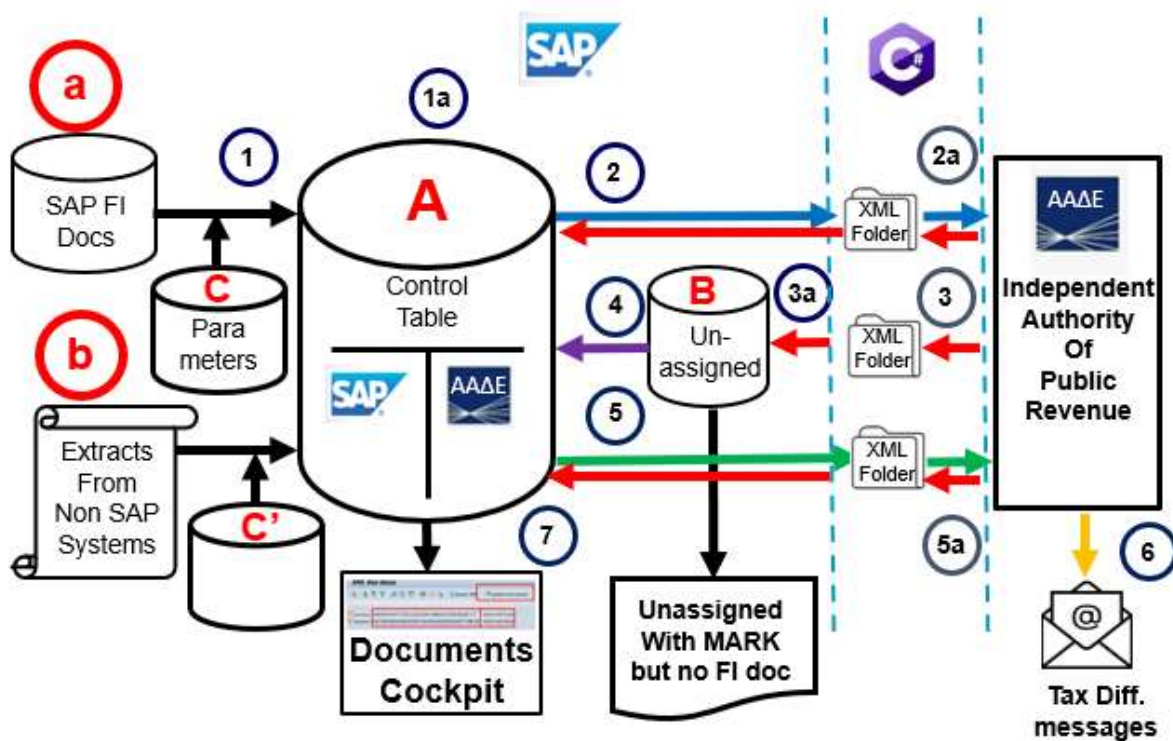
SAP

C#

a

1a

1

SAP FI Docs

A

Control Table

C

Para meters

2

XML Folder

2a

ΑΑΔΕ

Independent Authority Of Public Revenue

4

B

Un-assigned

3a

3

XML Folder

b

SAP

ΑΑΔΕ

5

Extracts From Non SAP Systems

XML Folder

C'

7

5a

6

Documents Cockpit

Unassigned With MARK but no FI doc

@

Tax Diff. messages